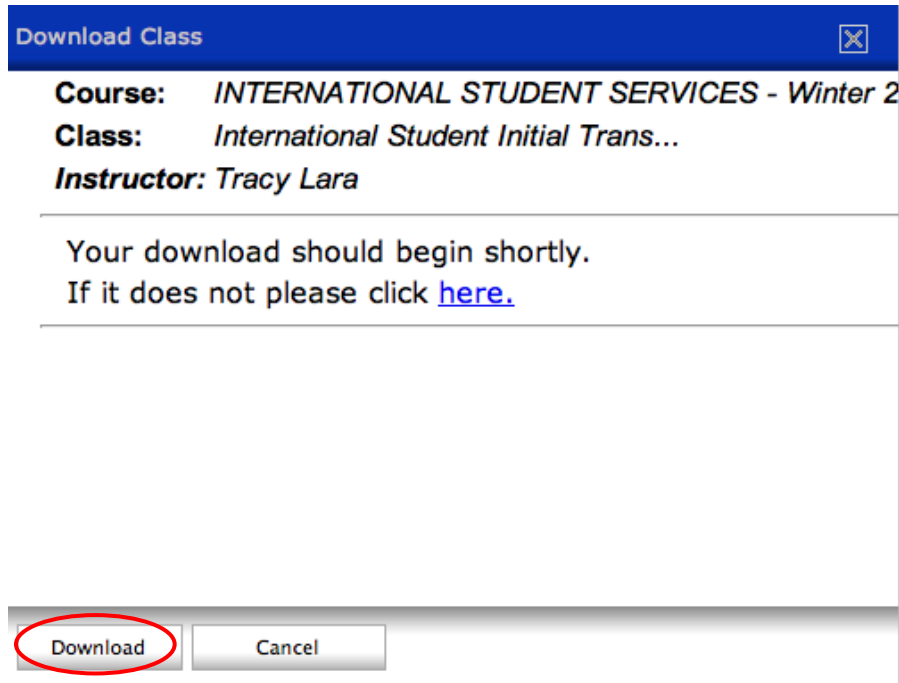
Download Class

Course: INTERNATIONAL STUDENT SERVICES - Winter 2
Class: International Student Initial Trans...
Instructor: Tracy Lara

Your download should begin shortly.
If it does not please click here.

Download Cancel